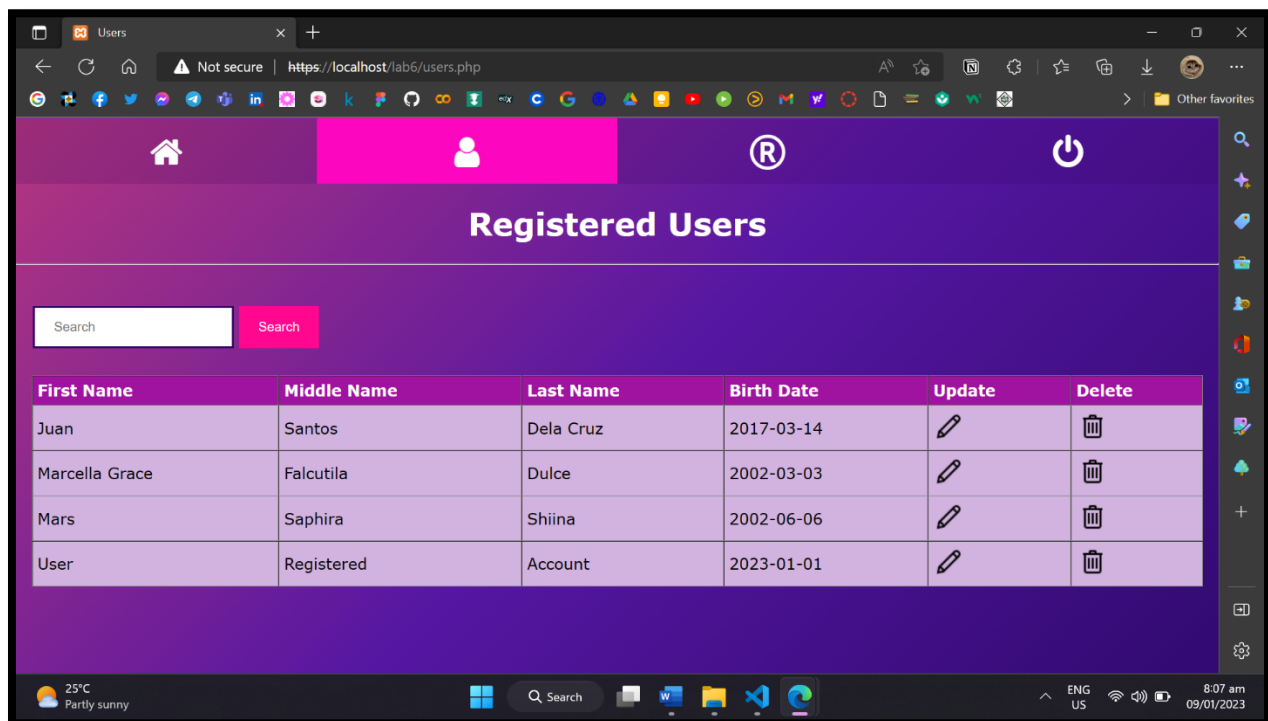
Users

Not secure | https://localhost/lab6/users.php

Other favorites

®

Registered Users

Search

Search

| First Name | Middle Name | Last Name | Birth Date | Update | Delete |
|---|---|---|---|---|---|
| Juan | Santos | Dela Cruz | 2017-03-14 | | |
| Marcella Grace | Falcutila | Dulce | 2002-03-03 | | |
| Mars | Saphira | Shiina | 2002-06-06 | | |
| User | Registered | Account | 2023-01-01 | | |

25°C
Partly sunny

Search

ENG
US

8:07 am
09/01/2023